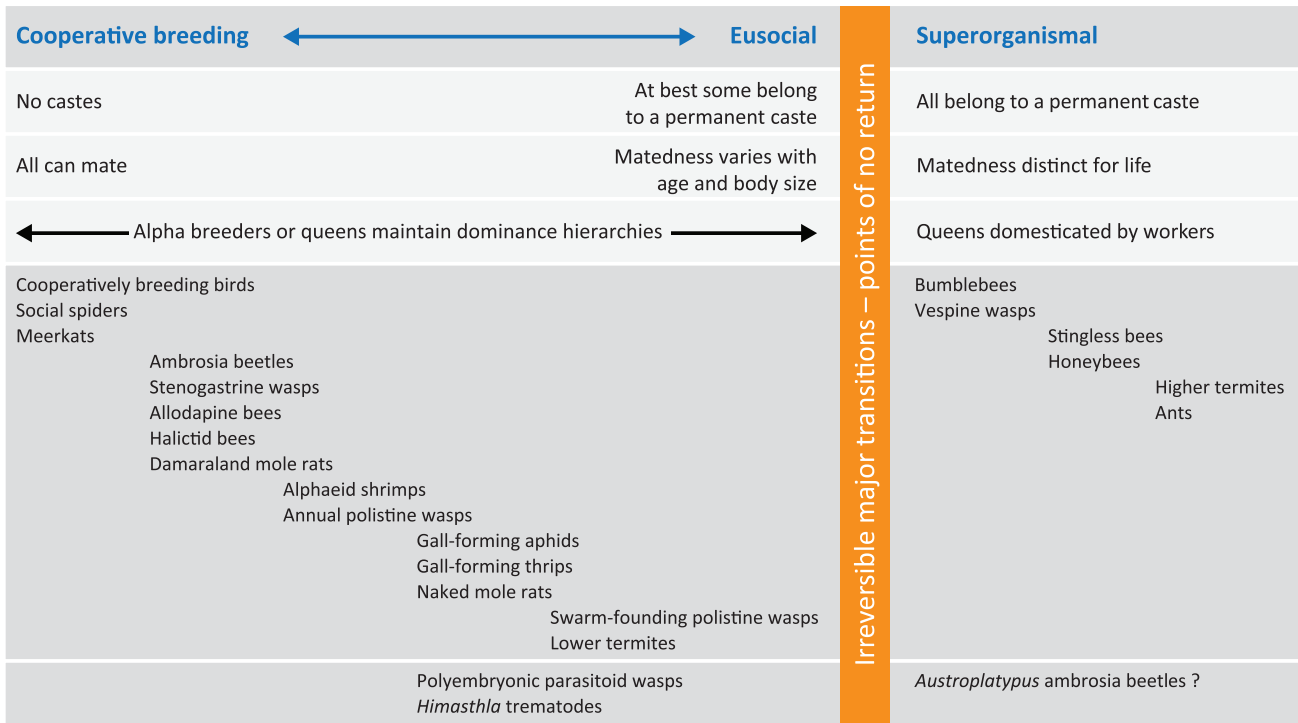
Cooperative breeding ⟷ Eusocial

Irreversible major transitions – points of no return

Superorganismal

No castes | At best some belong to a permanent caste | All belong to a permanent caste

All can mate | Matedness varies with age and body size | Matedness distinct for life

Alpha breeders or queens maintain dominance hierarchies | Queens domesticated by workers

Cooperatively breeding birds
Social spiders
Meerkats
Ambrosia beetles
Stenogastrine wasps
Allodapine bees
Halictid bees
Damaraland mole rats
Alphaeid shrimps
Annual polistine wasps
Gall-forming aphids
Gall-forming thrips
Naked mole rats
Swarm-founding polistine wasps
Lower termites

Bumblebees
Vespine wasps
Stingless bees
Honeybees
Higher termites
Ants

Polyembryonic parasitoid wasps
*Himasthla* trematodes

*Austroplatypus* ambrosia beetles ?